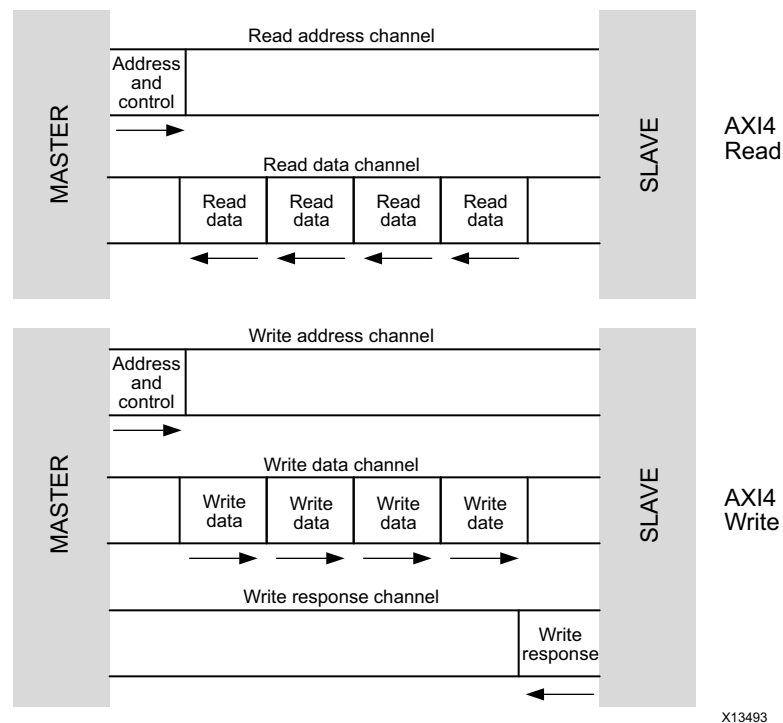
MASTER

Read address channel

Address and control

Read data channel

Read data

Read data

Read data

Read data

SLAVE

AXI4 Read

MASTER

Write address channel

Address and control

Write data channel

Write data

Write data

Write data

Write date

Write response channel

Write response

SLAVE

AXI4 Write

X13493